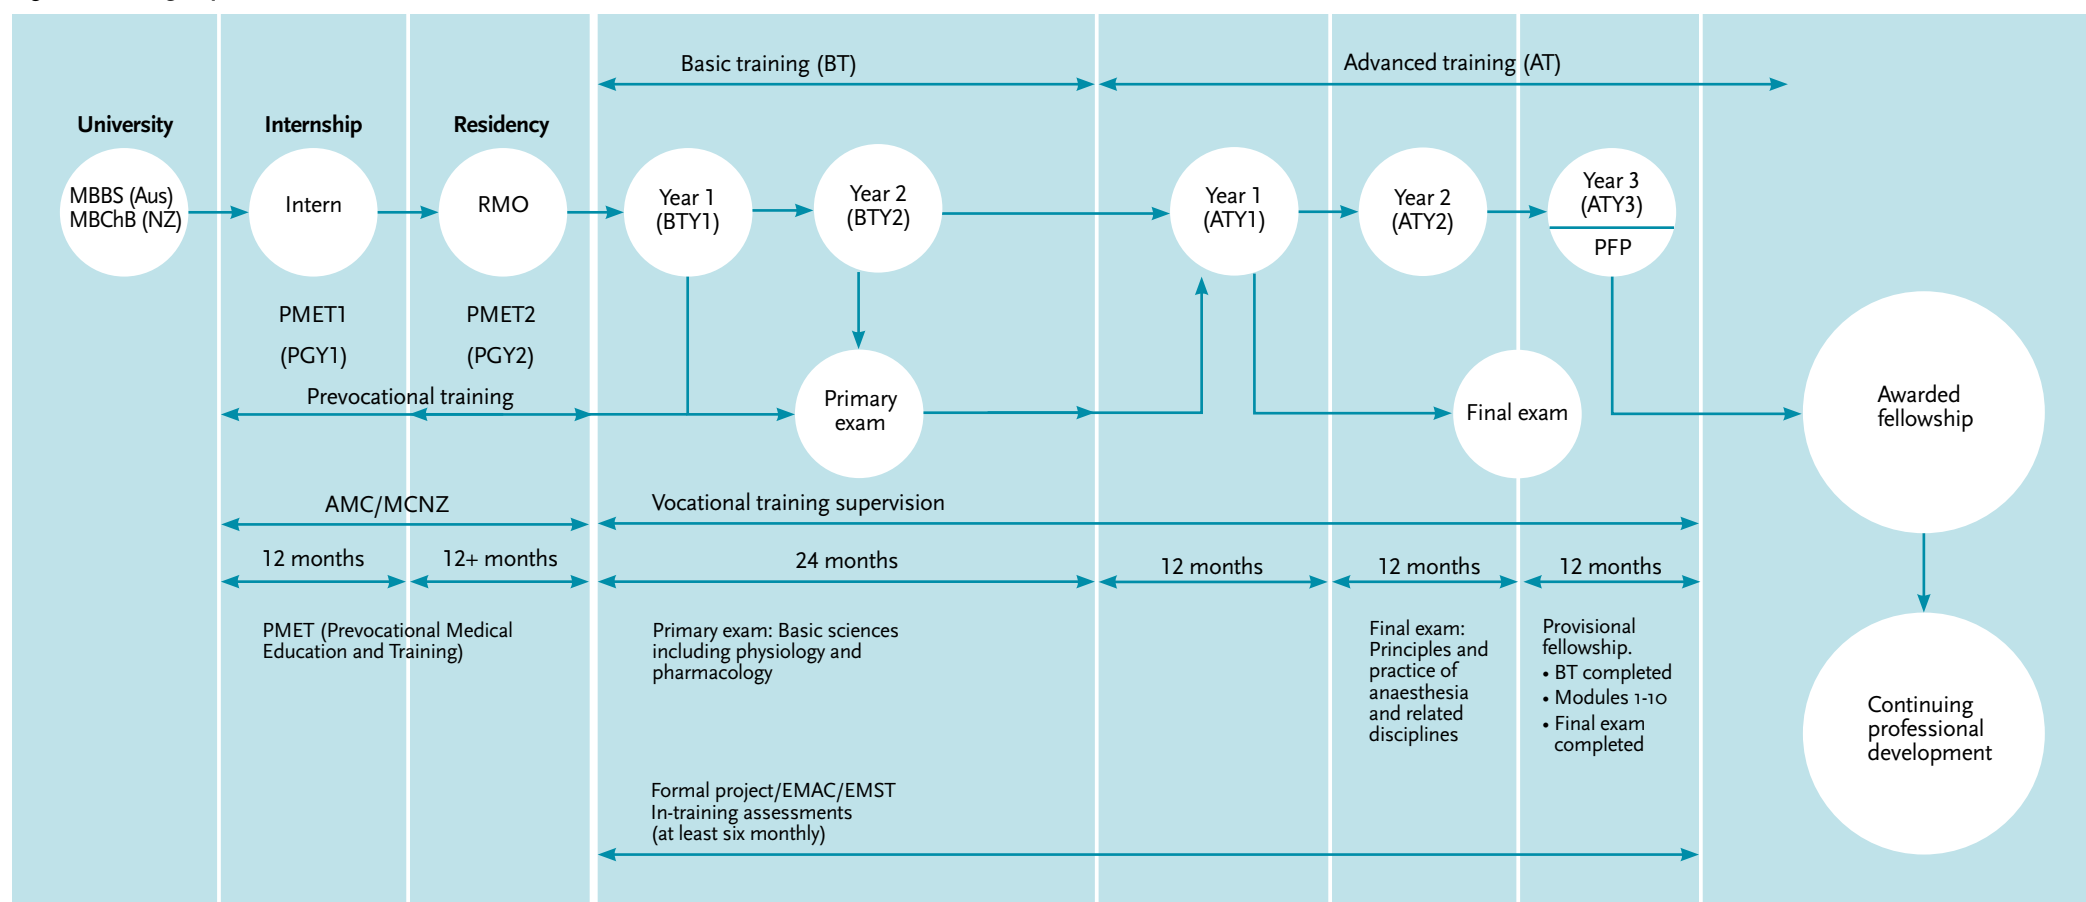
Basic training (BT)

Advanced training (AT)

University

Internship

Residency

MBBS (Aus) MBChB (NZ)

Intern

RMO

Year 1 (BTY1)

Year 2 (BTY2)

Year 1 (ATY1)

Year 2 (ATY2)

Year 3 (ATY3)

PFP

PMET1

(PGY1)

PMET2

(PGY2)

Prevocational training

Primary exam

Final exam

Awarded fellowship

AMC/MCNZ

Vocational training supervision

12 months

12+ months

24 months

12 months

12 months

12 months

PMET (Prevocational Medical Education and Training)

Primary exam: Basic sciences including physiology and pharmacology

Final exam: Principles and practice of anaesthesia and related disciplines

Provisional fellowship.
• BT completed
• Modules 1-10
• Final exam completed

Continuing professional development

Formal project/EMAC/EMST
In-training assessments
(at least six monthly)